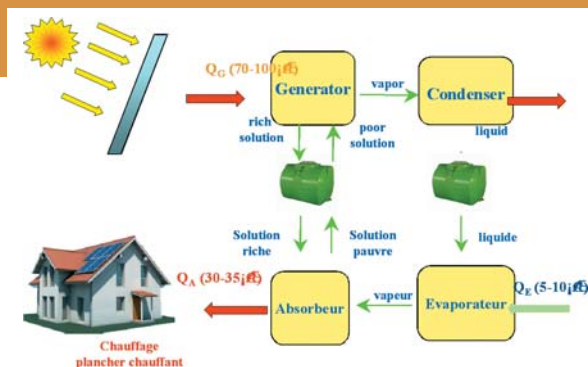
$Q_G$ (70-100¡ãC)

Generator

vapor

Condenser

rich solution

poor solution

liquid

Solution riche

Solution pauvre

liquide

$Q_A$ (30-35¡ãC)

vapeur

$Q_E$ (5-10¡ãC)

Absorbeur

Evaporateur

Chauffage plancher chauffant